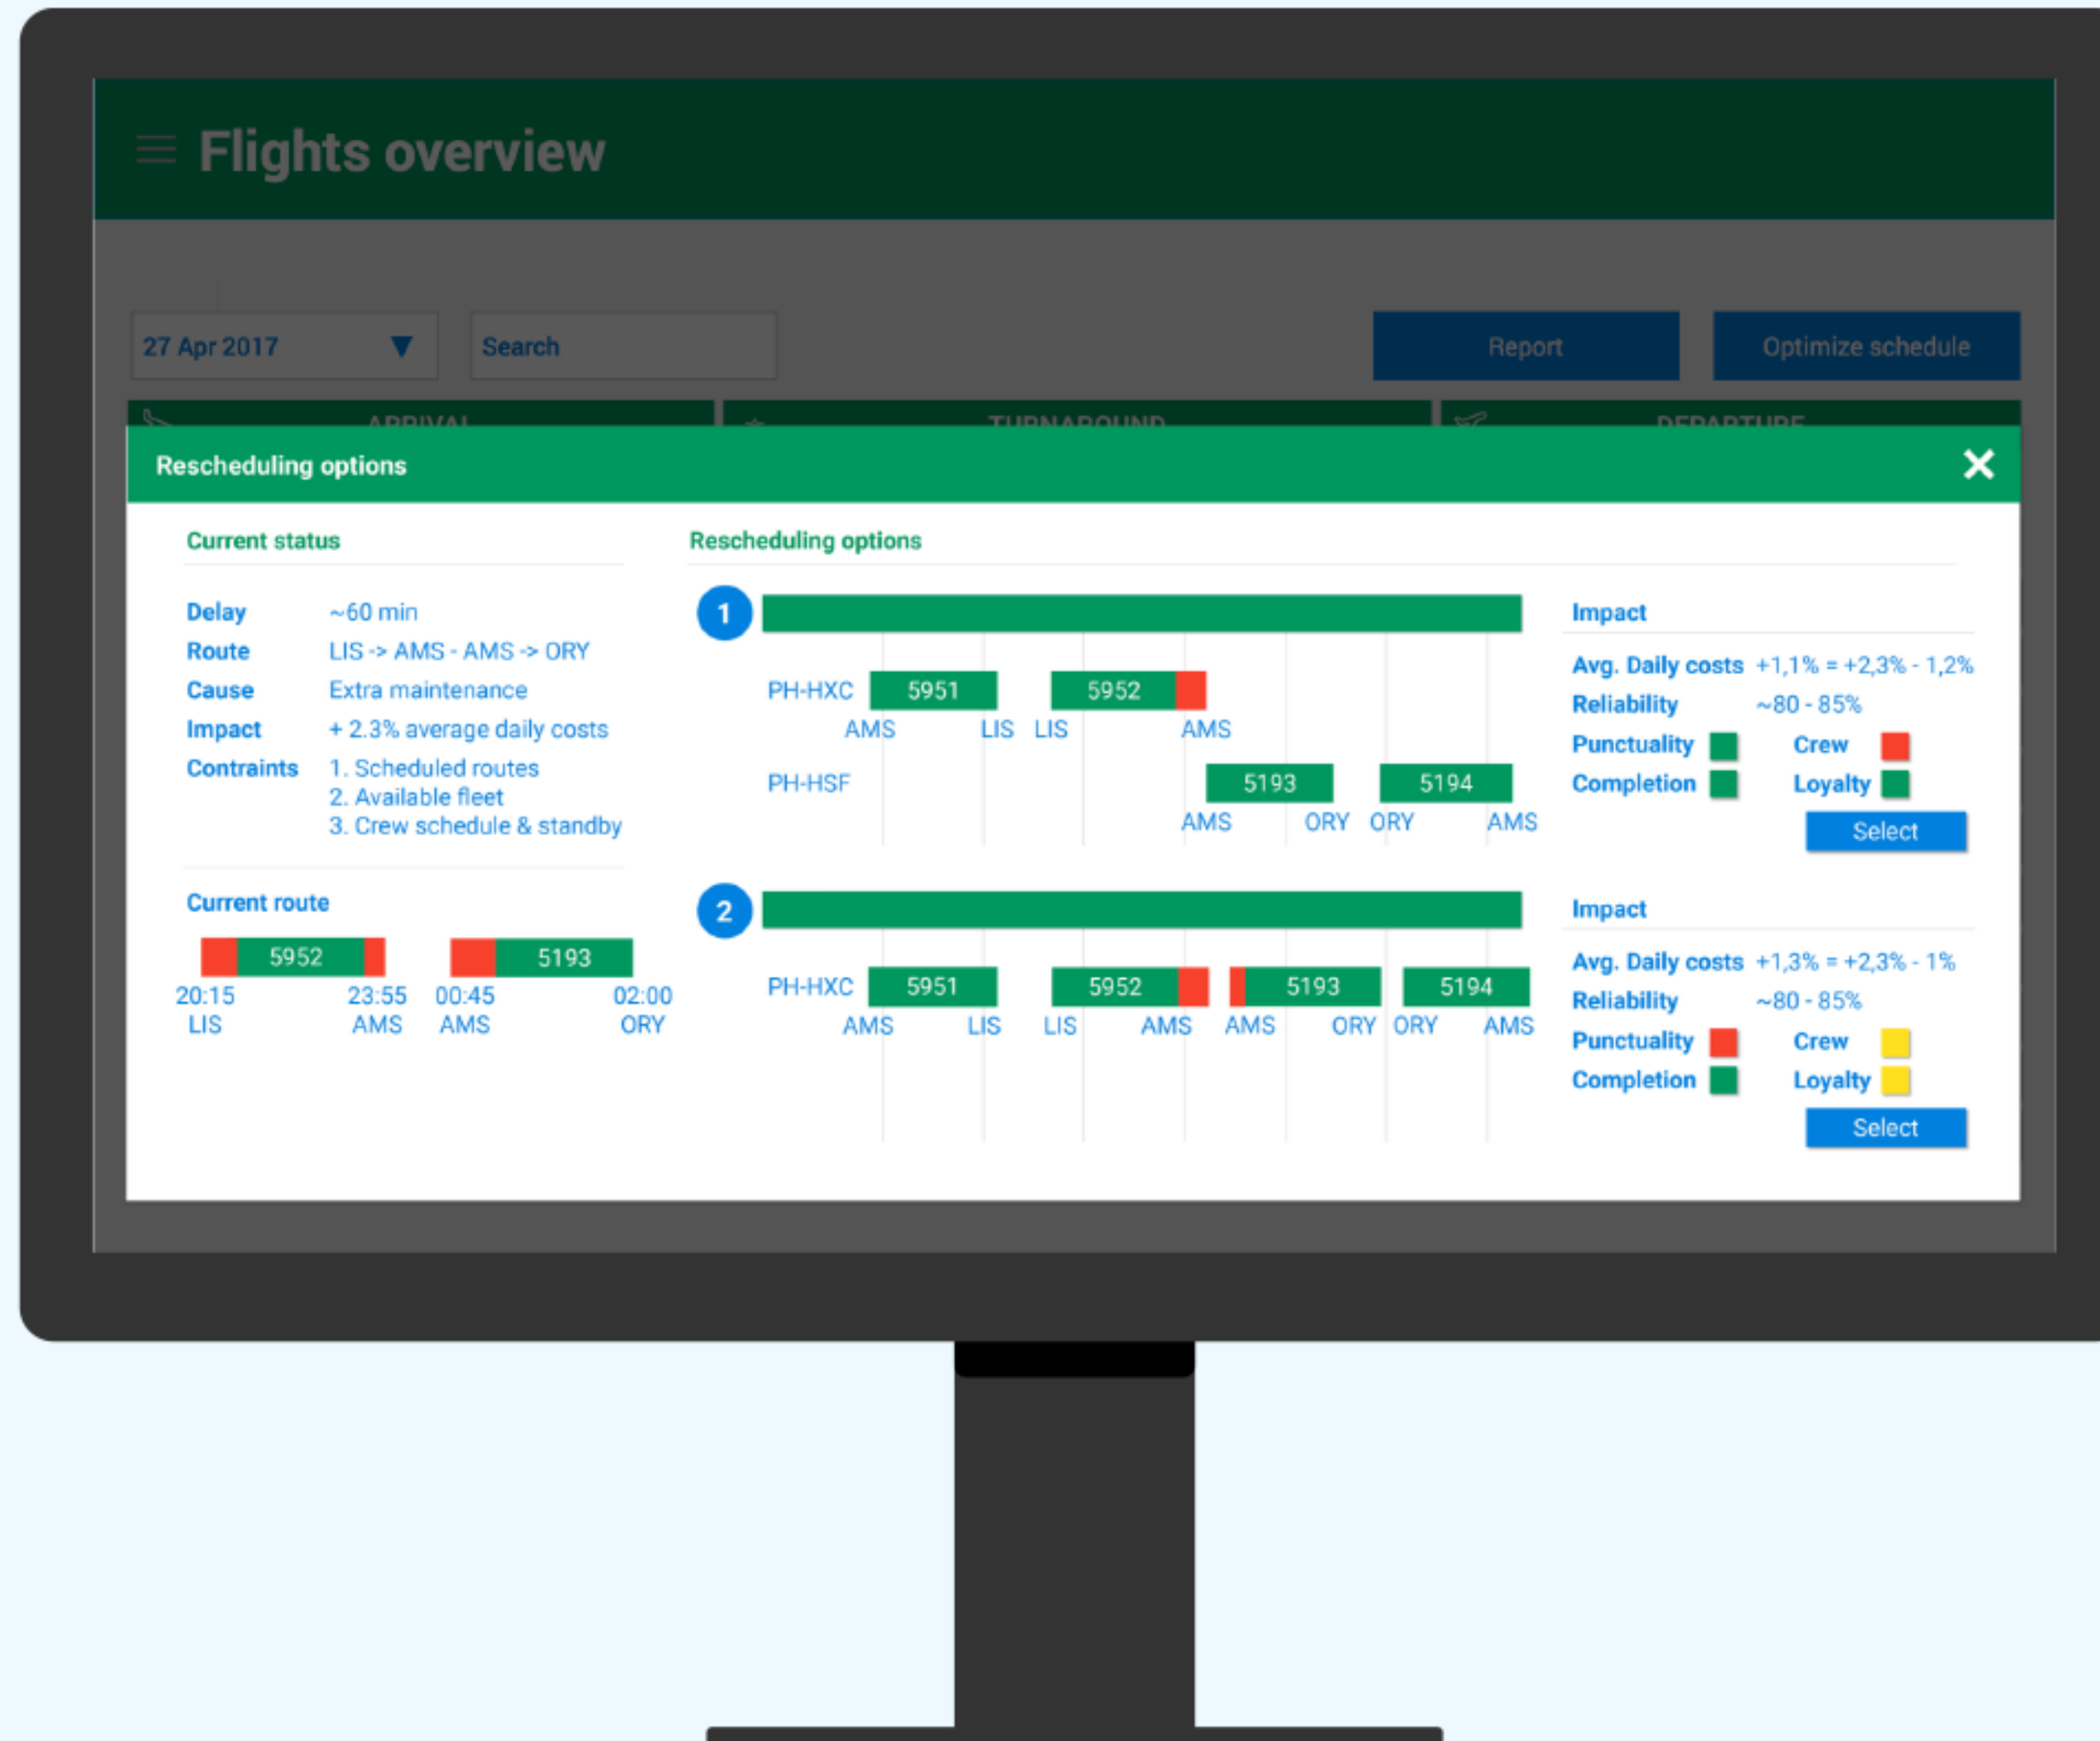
Flights overview

27 Apr 2017 ▼ Search Report Optimize schedule

ARRIVAL TURNAROUND DEPARTURE

Rescheduling options ✕

Current status

| | |
|---|---|
| Delay | ~60 min |
| Route | LIS -> AMS - AMS -> ORY |
| Cause | Extra maintenance |
| Impact | + 2.3% average daily costs |
| Contraints | 1. Scheduled routes<br>2. Available fleet<br>3. Crew schedule & standby |

Current route

5952 5193
20:15 LIS 23:55 AMS 00:45 AMS 02:00 ORY

Rescheduling options

1
PH-HXC 5951 AMS LIS 5952 LIS AMS
PH-HSF 5193 AMS ORY 5194 ORY AMS

Impact
Avg. Daily costs +1,1% = +2,3% - 1,2%
Reliability ~80 - 85%
Punctuality Crew
Completion Loyalty
Select

2
PH-HXC 5951 AMS LIS 5952 LIS AMS 5193 AMS ORY 5194 ORY AMS

Impact
Avg. Daily costs +1,3% = +2,3% - 1%
Reliability ~80 - 85%
Punctuality Crew
Completion Loyalty
Select